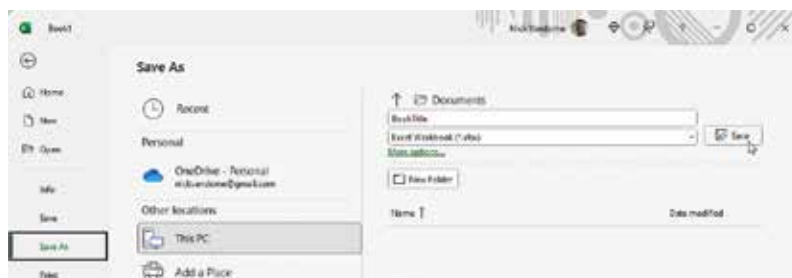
Book1

Home

New

Open

Info

Save

Save As

Save As

Recent

Personal

OneDrive - Personal

Other locations

This PC

Add a Place

Documents

Book1.xlsx

Excel Workbook (*.xlsx)

More options...

Save

New Folder

Name ↑

Date modified